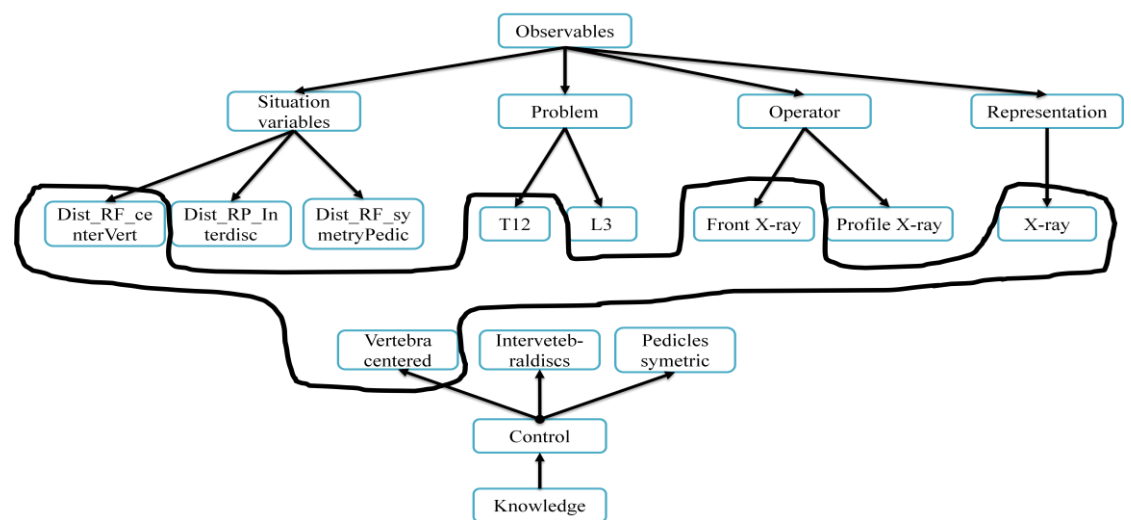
Observables

Situation variables

Problem

Operator

Representation

Dist_RF_centerVert

Dist_RP_Interdisc

Dist_RF_symetryPedic

T12

L3

Front X-ray

Profile X-ray

X-ray

Vertebra centered

Interveteb-raldiscs

Pedicles symetric

Control

Knowledge